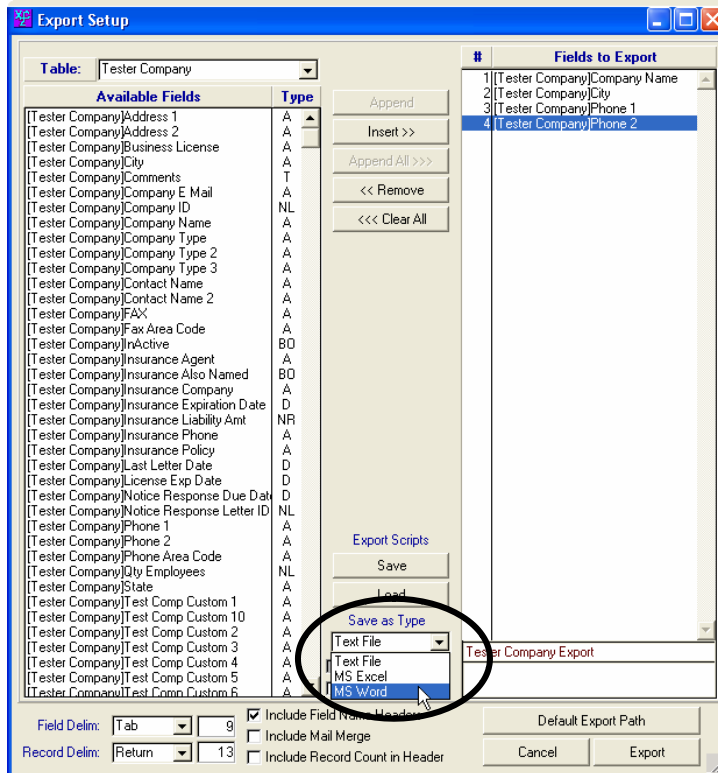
Export Setup

Table: Tester Company

| Available Fields | Type |
|---|---|
| [Tester Company]Address 1 | A |
| [Tester Company]Address 2 | A |
| [Tester Company]Business License | A |
| [Tester Company]City | A |
| [Tester Company]Comments | T |
| [Tester Company]Company E Mail | A |
| [Tester Company]Company ID | NL |
| [Tester Company]Company Name | A |
| [Tester Company]Company Type | A |
| [Tester Company]Company Type 2 | A |
| [Tester Company]Company Type 3 | A |
| [Tester Company]Contact Name | A |
| [Tester Company]Contact Name 2 | A |
| [Tester Company]FAX | A |
| [Tester Company]Fax Area Code | A |
| [Tester Company]InActive | BO |
| [Tester Company]Insurance Agent | A |
| [Tester Company]Insurance Also Named | BO |
| [Tester Company]Insurance Company | A |
| [Tester Company]Insurance Expiration Date | D |
| [Tester Company]Insurance Liability Amt | NR |
| [Tester Company]Insurance Phone | A |
| [Tester Company]Insurance Policy | A |
| [Tester Company]Last Letter Date | D |
| [Tester Company]License Exp Date | D |
| [Tester Company]Notice Response Due Date | D |
| [Tester Company]Notice Response Letter ID | NL |
| [Tester Company]Phone 1 | A |
| [Tester Company]Phone 2 | A |
| [Tester Company]Phone Area Code | A |
| [Tester Company]Qty Employees | NL |
| [Tester Company]State | A |
| [Tester Company]Test Comp Custom 1 | A |
| [Tester Company]Test Comp Custom 10 | A |
| [Tester Company]Test Comp Custom 2 | A |
| [Tester Company]Test Comp Custom 3 | A |
| [Tester Company]Test Comp Custom 4 | A |
| [Tester Company]Test Comp Custom 5 | A |
| [Tester Company]Test Comp Custom 6 | A |

Append
Insert >>
Append All >>>
<< Remove
<<< Clear All

| # | Fields to Export |
|---|---|
| 1 | [Tester Company]Company Name |
| 2 | [Tester Company]City |
| 3 | [Tester Company]Phone 1 |
| 4 | [Tester Company]Phone 2 |

Export Scripts
Save
Load
Save as Type
Text File
Text File
MS Excel
MS Word

Tester Company Export

Field Delim: Tab 9
Record Delim: Return 13
Include Field Name Header
Include Mail Merge
Include Record Count in Header

Default Export Path
Cancel
Export